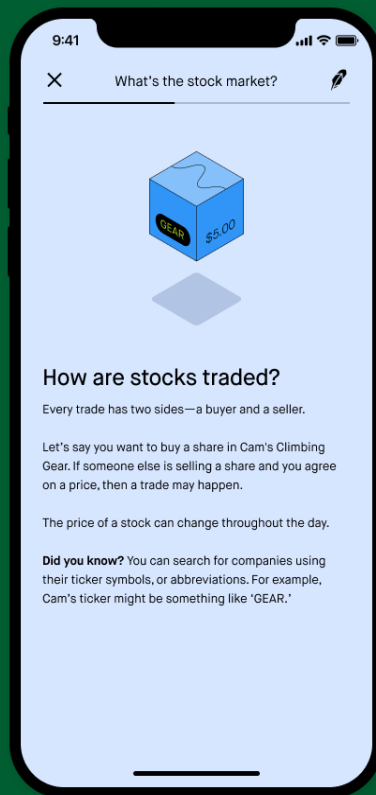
9:41

What's the stock market?

GEAR

$5.00

How are stocks traded?

Every trade has two sides—a buyer and a seller.

Let's say you want to buy a share in Cam's Climbing Gear. If someone else is selling a share and you agree on a price, then a trade may happen.

The price of a stock can change throughout the day.

**Did you know?** You can search for companies using their ticker symbols, or abbreviations. For example, Cam's ticker might be something like 'GEAR.'